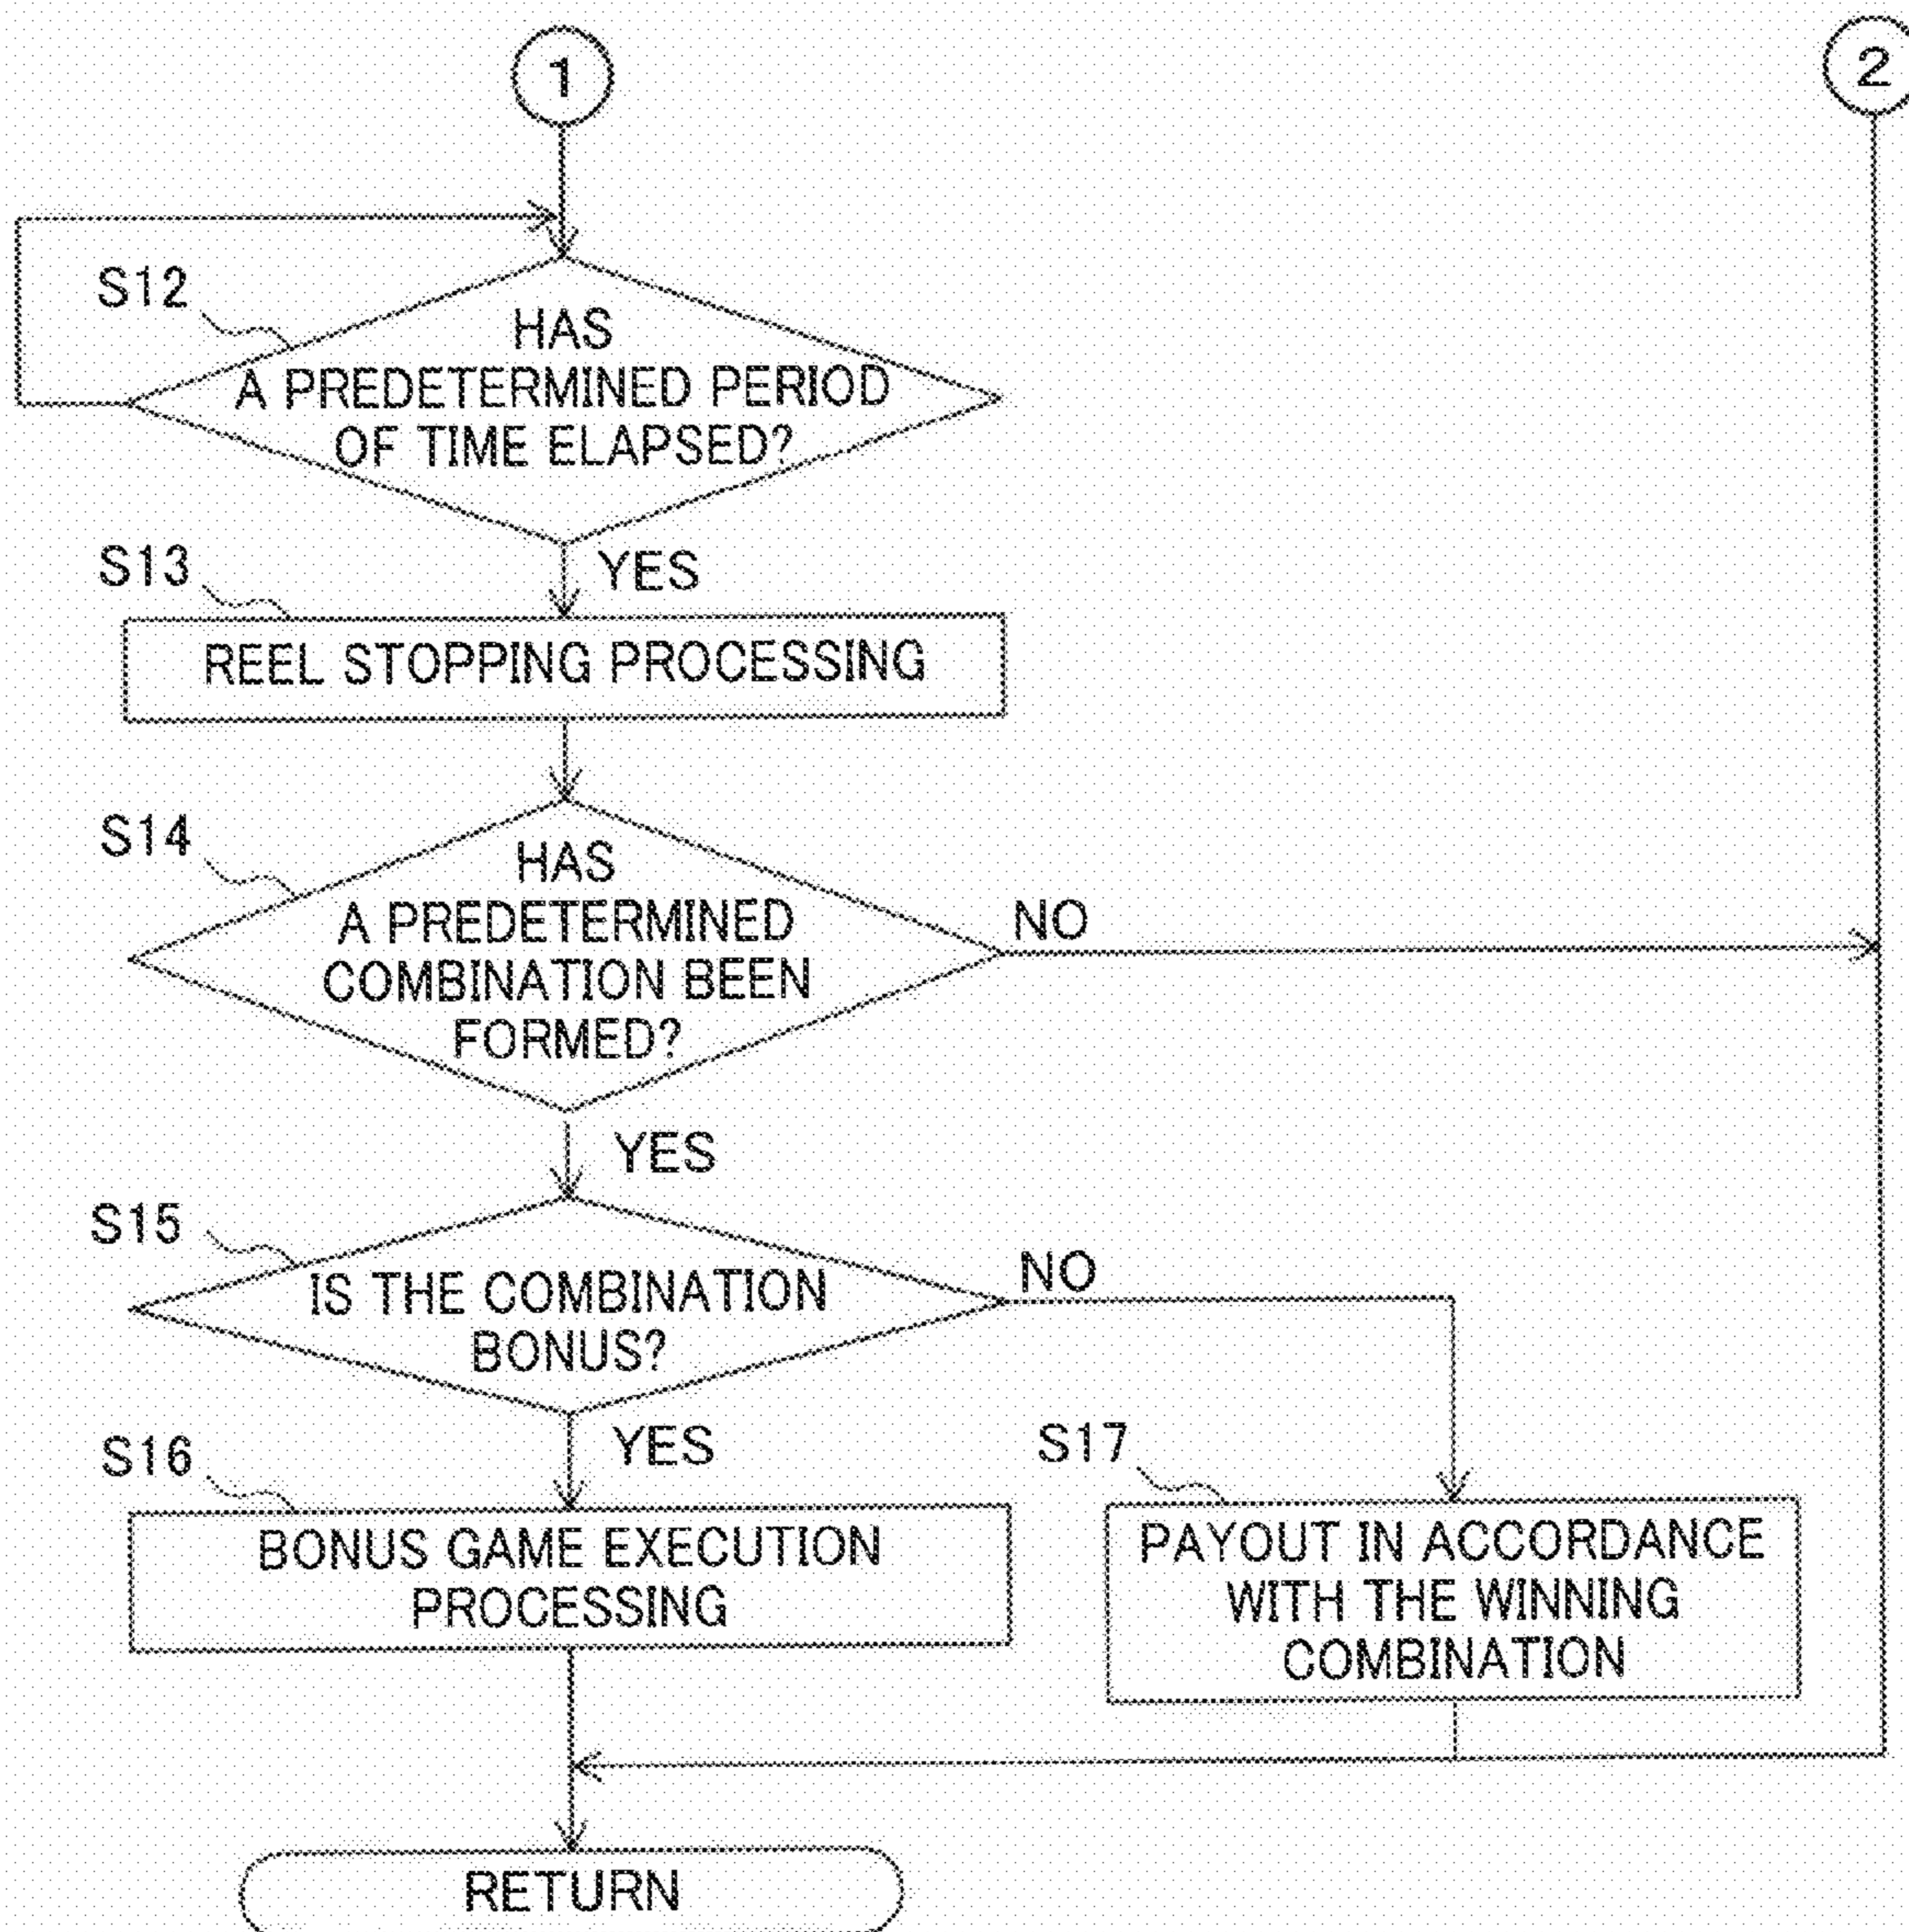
1

2

S12

HAS A PREDETERMINED PERIOD OF TIME ELAPSED?

YES

S13

REEL STOPPING PROCESSING

S14

HAS A PREDETERMINED COMBINATION BEEN FORMED?

NO

YES

S15

IS THE COMBINATION BONUS?

NO

YES

S16

BONUS GAME EXECUTION PROCESSING

S17

PAYOUT IN ACCORDANCE WITH THE WINNING COMBINATION

RETURN